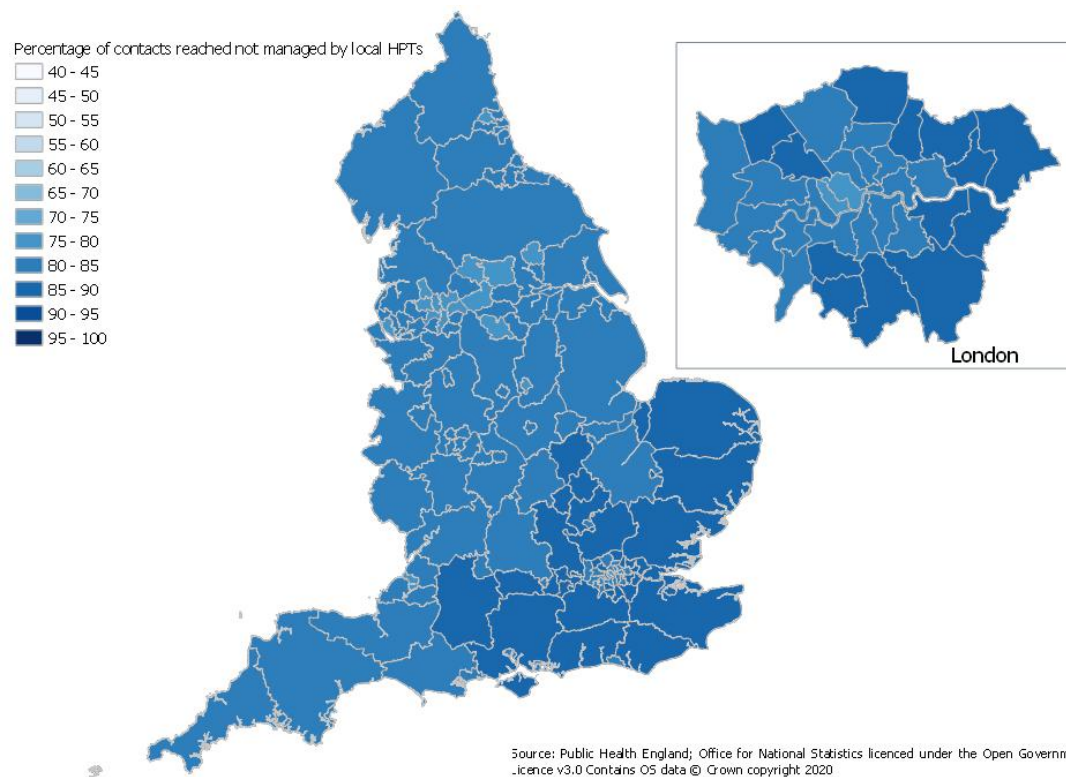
Percentage of contacts reached not managed by local HPTs
40 - 45
45 - 50
50 - 55
55 - 60
60 - 65
65 - 70
70 - 75
75 - 80
80 - 85
85 - 90
90 - 95
95 - 100

London

Source: Public Health England; Office for National Statistics licenced under the Open Governm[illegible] Licence v3.0 Contains OS data © Crown copyright 2020